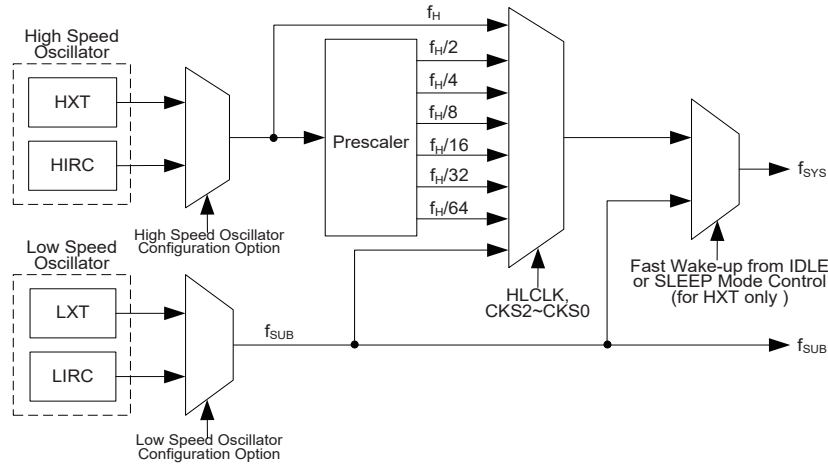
High Speed Oscillator

HXT

HIRC

High Speed Oscillator Configuration Option

$f_H$

Prescaler

$f_H/2$

$f_H/4$

$f_H/8$

$f_H/16$

$f_H/32$

$f_H/64$

HLCLK, CKS2~CKS0

$f_{SYS}$

Fast Wake-up from IDLE or SLEEP Mode Control (for HXT only )

Low Speed Oscillator

LXT

LIRC

$f_{SUB}$

$f_{SUB}$

Low Speed Oscillator Configuration Option